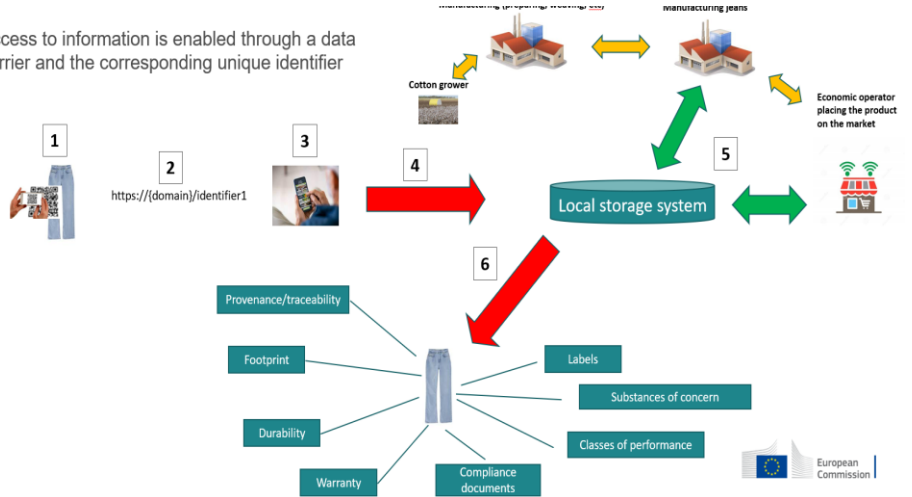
ccess to information is enabled through a data rrier and the corresponding unique identifier

Manufacturing (preparing, weaving, etc)

Manufacturing jeans

Cotton grower

Economic operator placing the product on the market

1

2

https://{domain}/identifier1

3

4

5

Local storage system

6

Provenance/traceability

Footprint

Durability

Warranty

Compliance documents

Labels

Substances of concern

Classes of performance

European Commission